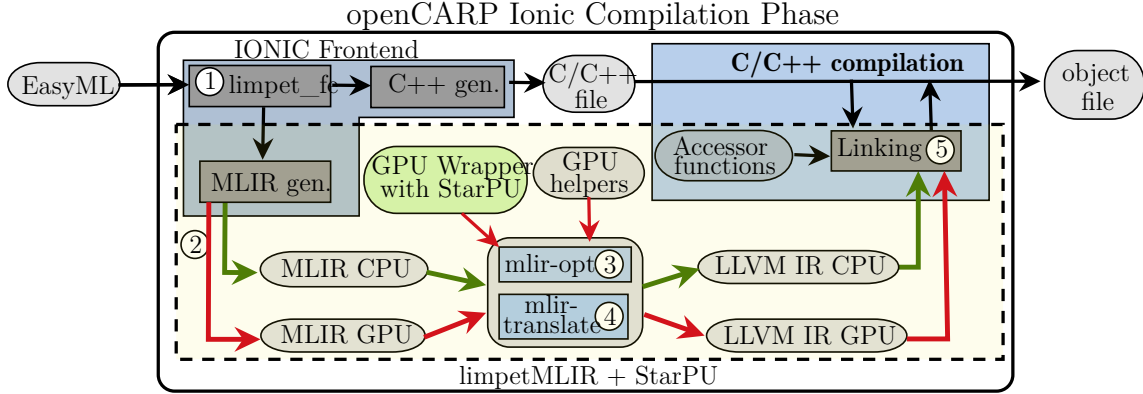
openCARP Ionic Compilation Phase

IONIC Frontend

EasyML

1 limpet_fe

C++ gen.

C/C++ file

C/C++ compilation

object file

Accessor functions

Linking 5

MLIR gen.

GPU Wrapper with StarPU

GPU helpers

2

MLIR CPU

mlir-opt 3

LLVM IR CPU

mlir-translate 4

MLIR GPU

LLVM IR GPU

limpetMLIR + StarPU